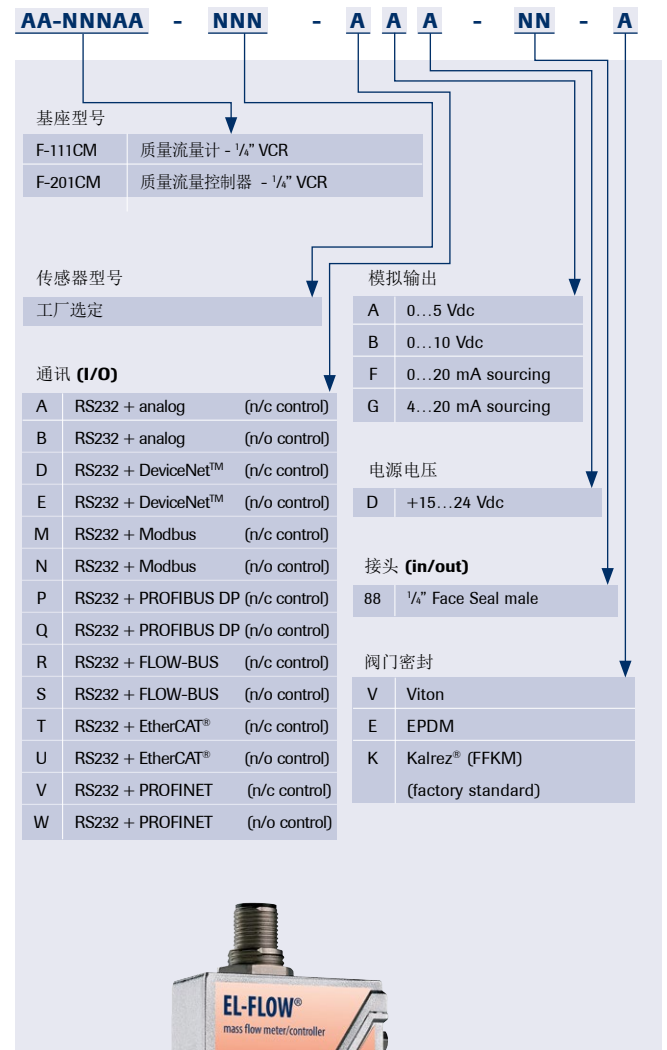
AA-NNNAA - NNN - A A A - NN - A

基座型号

| F-111CM | 质量流量计 - ¼" VCR |
|---|---|
| F-201CM | 质量流量控制器 - ¼" VCR |

传感器型号

工厂选定

通讯 **(I/O)**

| A | RS232 + analog | (n/c control) |
|---|---|---|
| B | RS232 + analog | (n/o control) |
| D | RS232 + DeviceNet™ | (n/c control) |
| E | RS232 + DeviceNet™ | (n/o control) |
| M | RS232 + Modbus | (n/c control) |
| N | RS232 + Modbus | (n/o control) |
| P | RS232 + PROFIBUS DP | (n/c control) |
| Q | RS232 + PROFIBUS DP | (n/o control) |
| R | RS232 + FLOW-BUS | (n/c control) |
| S | RS232 + FLOW-BUS | (n/o control) |
| T | RS232 + EtherCAT® | (n/c control) |
| U | RS232 + EtherCAT® | (n/o control) |
| V | RS232 + PROFINET | (n/c control) |
| W | RS232 + PROFINET | (n/o control) |

模拟输出

| A | 0…5 Vdc |
|---|---|
| B | 0…10 Vdc |
| F | 0…20 mA sourcing |
| G | 4…20 mA sourcing |

电源电压

| D | +15…24 Vdc |
|---|---|

接头 **(in/out)**

| 88 | ¼" Face Seal male |
|---|---|

阀门密封

| V | Viton |
|---|---|
| E | EPDM |
| K | Kalrez® (FFKM) (factory standard) |

EL-FLOW®
mass flow meter/controller